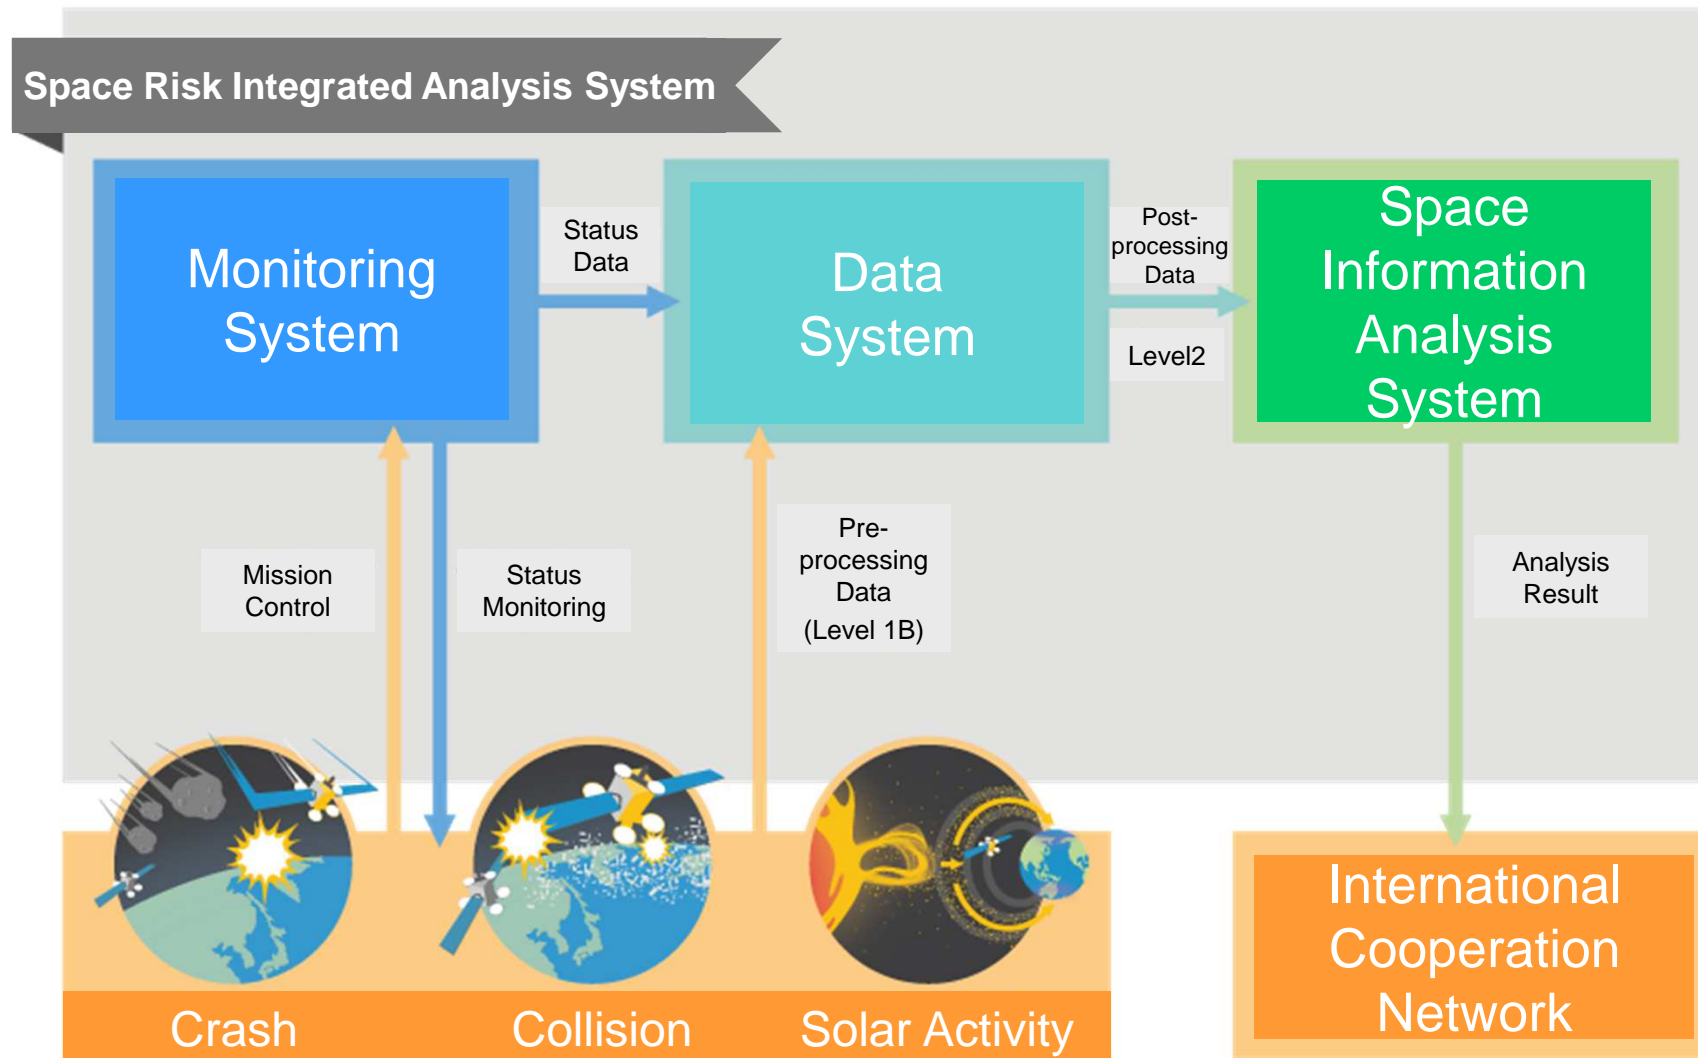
Space Risk Integrated Analysis System

Monitoring System

Status Data

Data System

Post-processing Data

Level2

Space Information Analysis System

Mission Control

Status Monitoring

Pre-processing Data (Level 1B)

Analysis Result

International Cooperation Network

Crash

Collision

Solar Activity